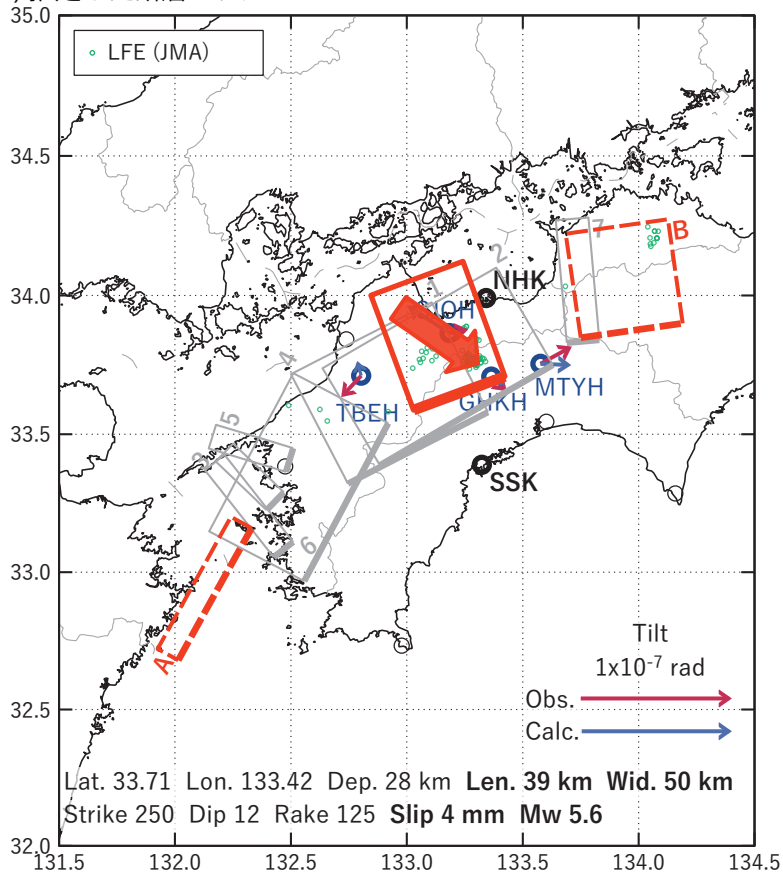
35.0
34.5
34.0
33.5
33.0
32.5
32.0

LFE (JMA)

1
2
4
5
6
7
B
A

NHK
SIOH
TBEH
GHKH
MTYH
SSK

Tilt
1x10$^{-7}$ rad
Obs.
Calc.

Lat. 33.71 Lon. 133.42 Dep. 28 km **Len. 39 km Wid. 50 km**
Strike 250 Dip 12 Rake 125 **Slip 4 mm Mw 5.6**

131.5 132.0 132.5 133.0 133.5 134.0 134.5